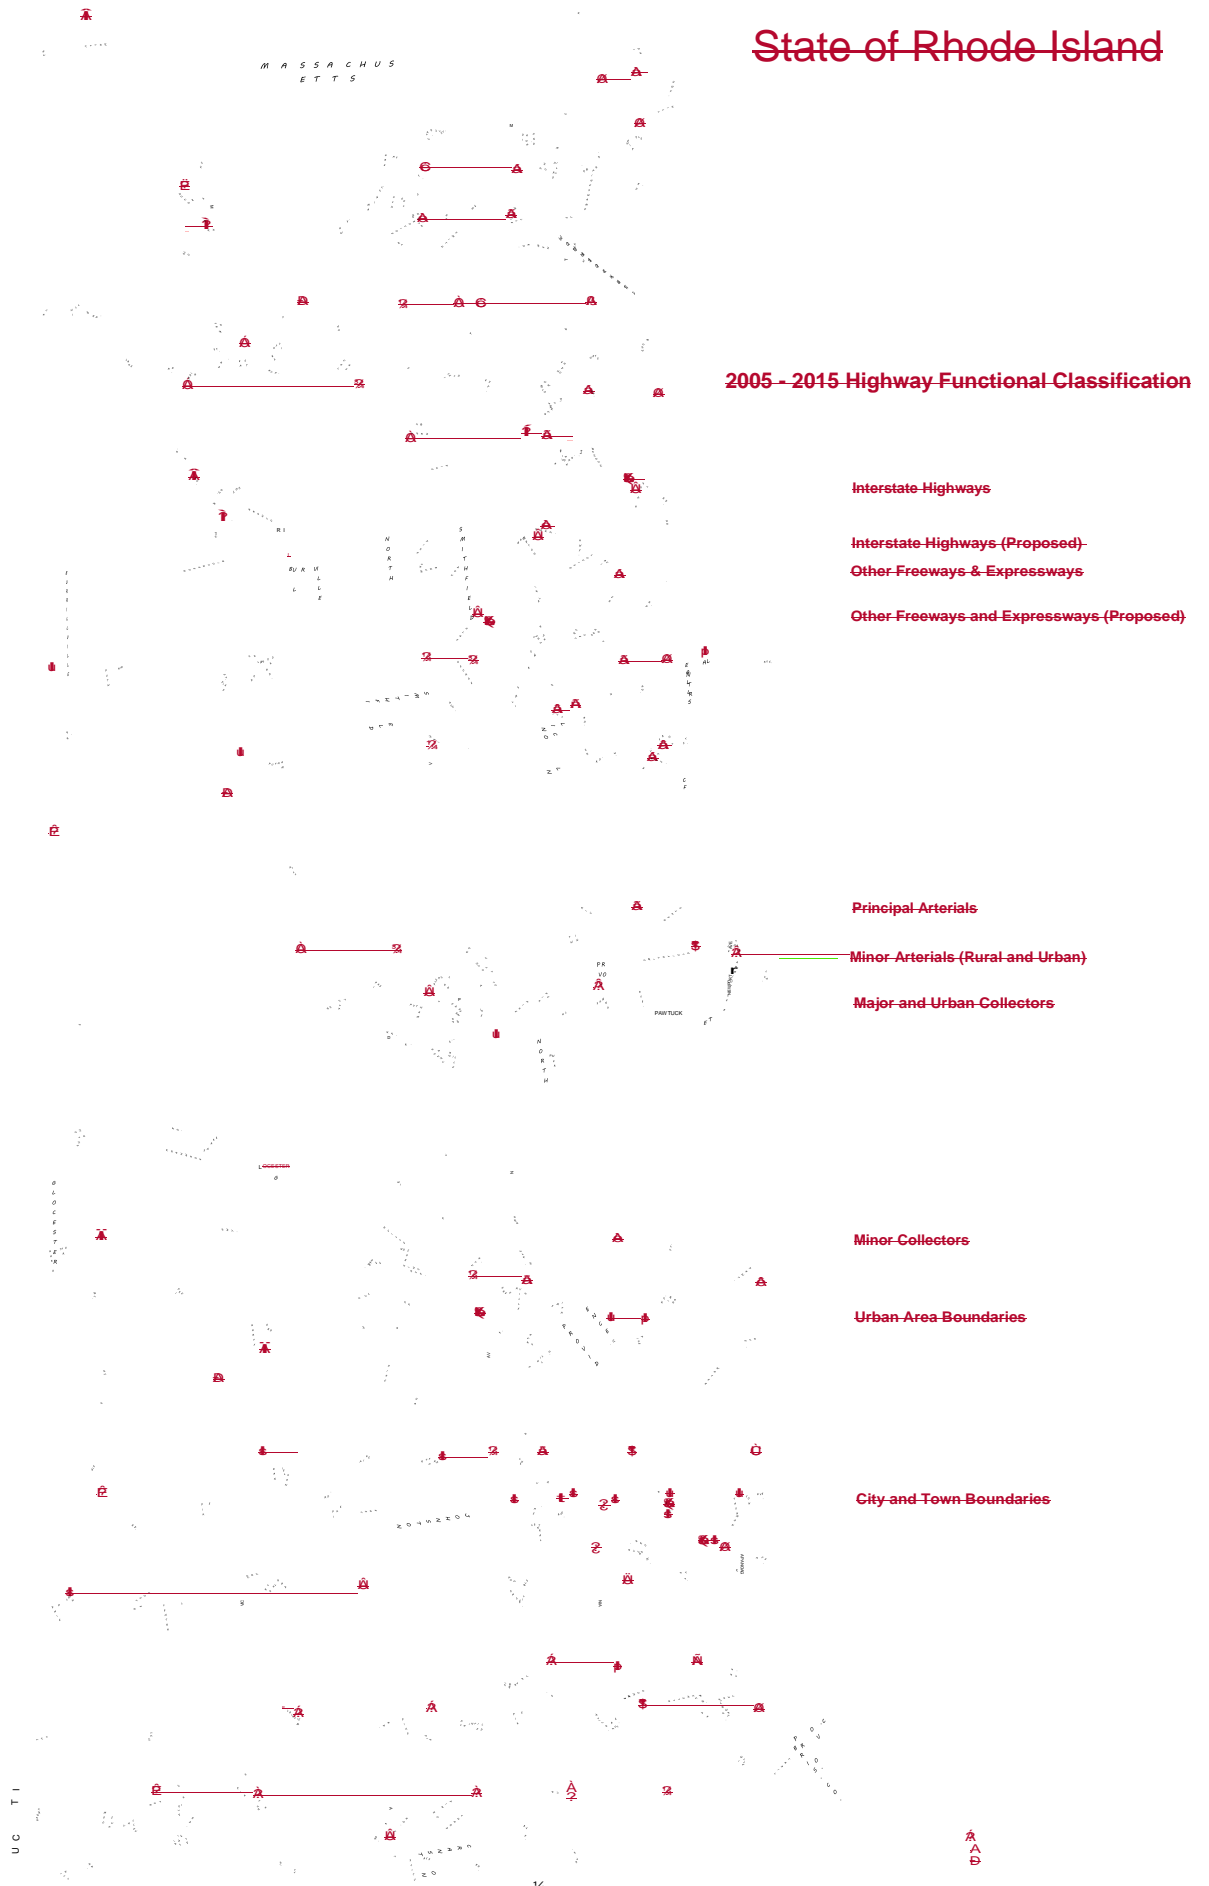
State of Rhode Island

2005 - 2015 Highway Functional Classification

Interstate Highways

Interstate Highways (Proposed)

Other Freeways & Expressways

Other Freeways and Expressways (Proposed)

Principal Arterials

Minor Arterials (Rural and Urban)

Major and Urban Collectors

Minor Collectors

Urban Area Boundaries

City and Town Boundaries

MASSACHUSETTS

NORTH SMITHFIELD

PAWTUCKET

NORTH